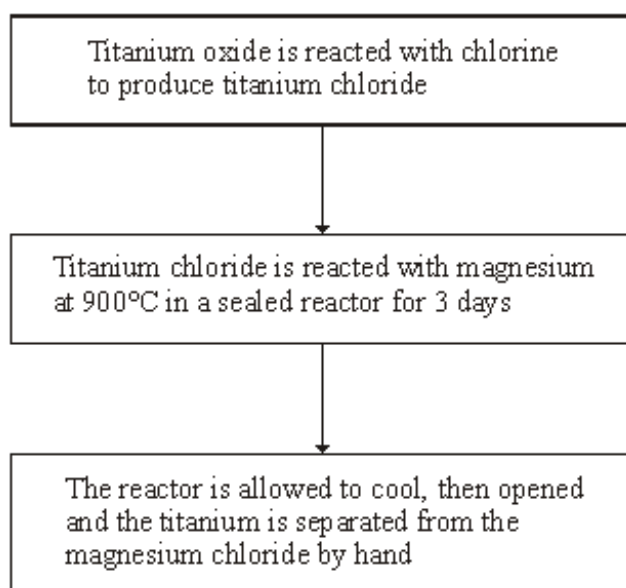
Titanium oxide is reacted with chlorine to produce titanium chloride

Titanium chloride is reacted with magnesium at 900°C in a sealed reactor for 3 days

The reactor is allowed to cool, then opened and the titanium is separated from the magnesium chloride by hand